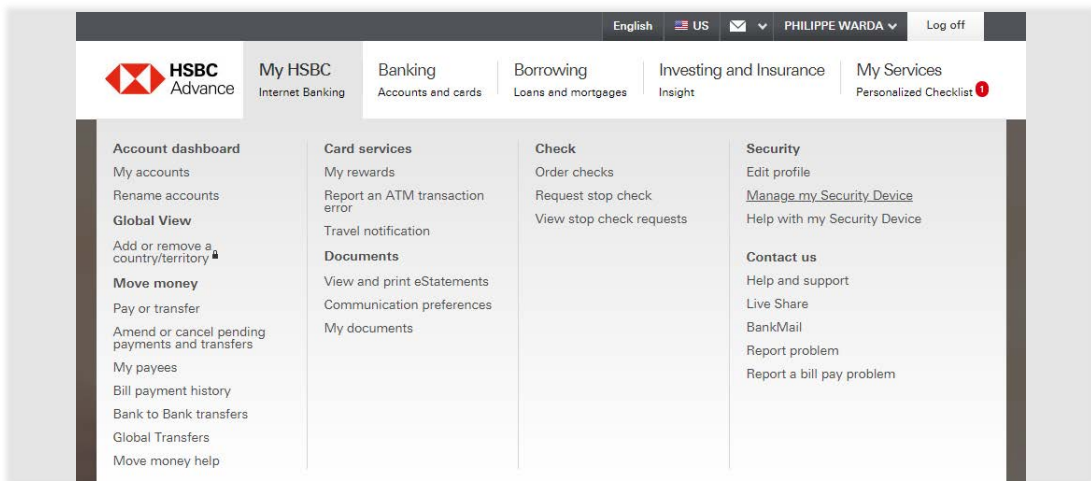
English US PHILIPPE WARDA Log off

HSBC Advance

My HSBC
Internet Banking

Banking
Accounts and cards

Borrowing
Loans and mortgages

Investing and Insurance
Insight

My Services
Personalized Checklist 1

Account dashboard
My accounts
Rename accounts
Global View
Add or remove a country/territory
Move money
Pay or transfer
Amend or cancel pending payments and transfers
My payees
Bill payment history
Bank to Bank transfers
Global Transfers
Move money help

Card services
My rewards
Report an ATM transaction error
Travel notification
Documents
View and print eStatements
Communication preferences
My documents

Check
Order checks
Request stop check
View stop check requests

Security
Edit profile
Manage my Security Device
Help with my Security Device
Contact us
Help and support
Live Share
BankMail
Report problem
Report a bill pay problem